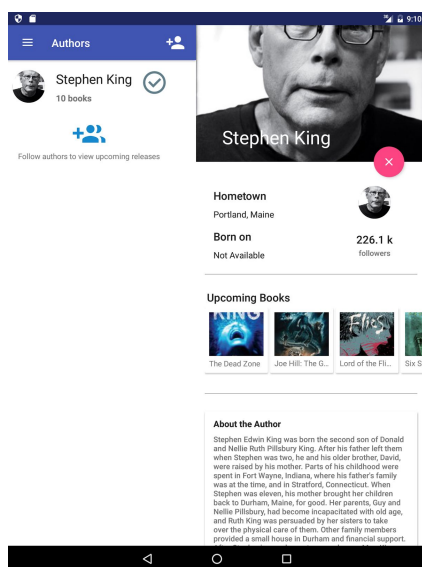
9:10

Authors

Stephen King
10 books

Follow authors to view upcoming releases

Stephen King

Hometown
Portland, Maine

Born on
Not Available

226.1 k
followers

Upcoming Books

KING

The Dead Zone

Joe Hill: The G...

Flies

Lord of the Fli...

Six S

About the Author

Stephen Edwin King was born the second son of Donald and Nellie Ruth Pillsbury King. After his father left them when Stephen was two, he and his older brother, David, were raised by his mother. Parts of his childhood were spent in Fort Wayne, Indiana, where his father's family was at the time, and in Stratford, Connecticut. When Stephen was eleven, his mother brought her children back to Durham, Maine, for good. Her parents, Guy and Nellie Pillsbury, had become incapacitated with old age, and Ruth King was persuaded by her sisters to take over the physical care of them. Other family members provided a small house in Durham and financial support.